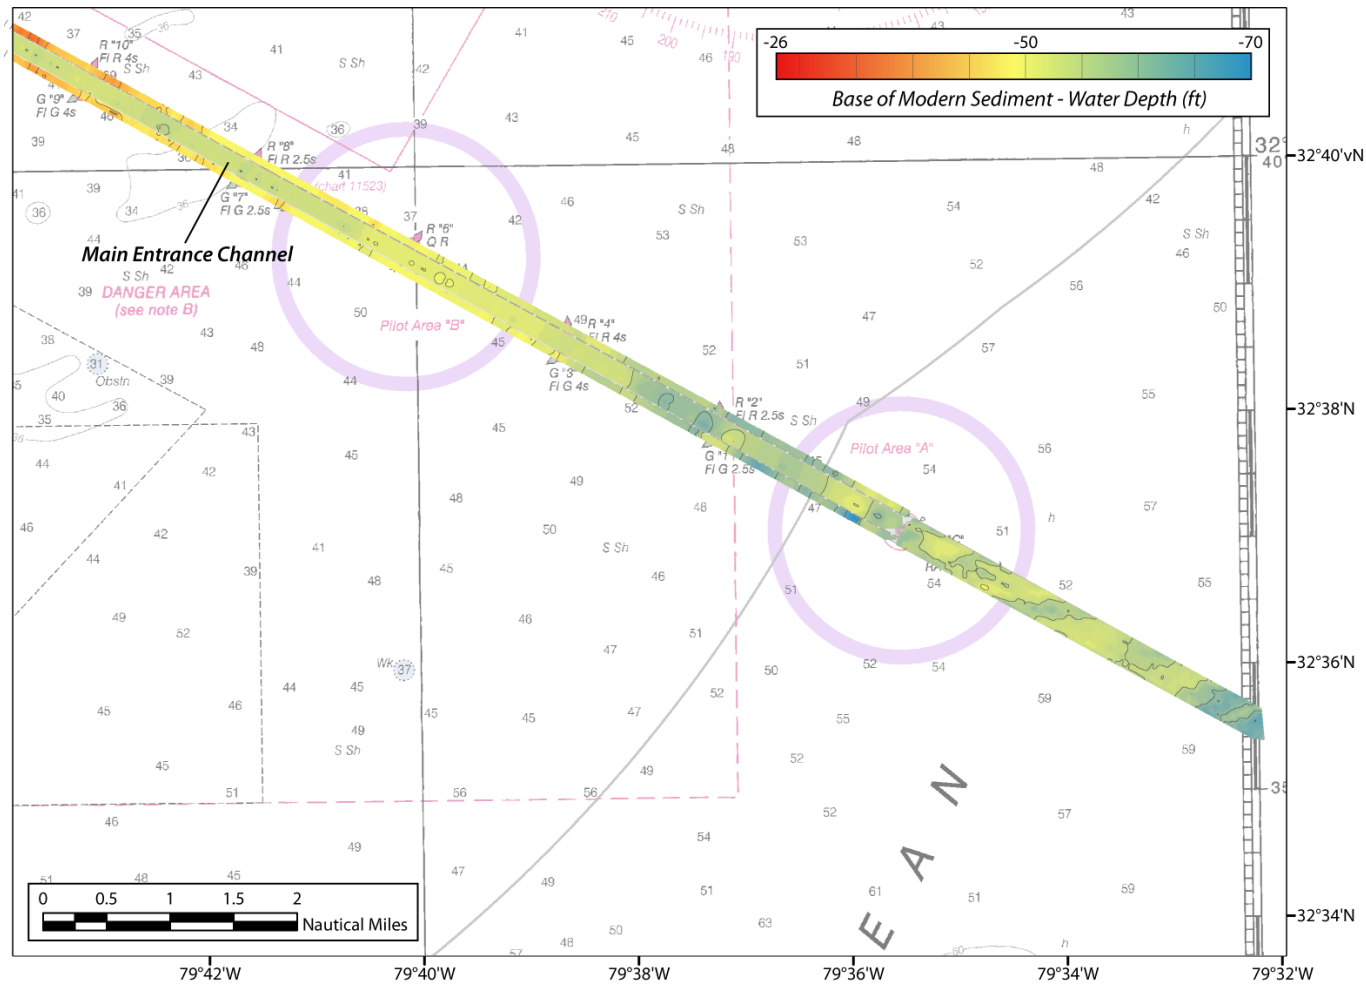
-26
-50
-70
Base of Modern Sediment - Water Depth (ft)

Main Entrance Channel

R "10"
Fl R 4s
S Sh
G "9"
Fl G 4s
R "8"
Fl R 2.5s
G "7"
Fl G 2.5s
R "6"
Q R
(chart 11523)
DANGER AREA
(see note B)
Pilot Area "B"
R "4"
Fl R 4s
G "3"
Fl G 4s
R "2"
Fl R 2.5s
G "1"
Fl G 2.5s
Pilot Area "A"
Obstn
Wk
S Sh

E A N

32°40'vN
32°38'N
32°36'N
32°34'N
79°42'W
79°40'W
79°38'W
79°36'W
79°34'W
79°32'W

0 0.5 1 1.5 2
Nautical Miles